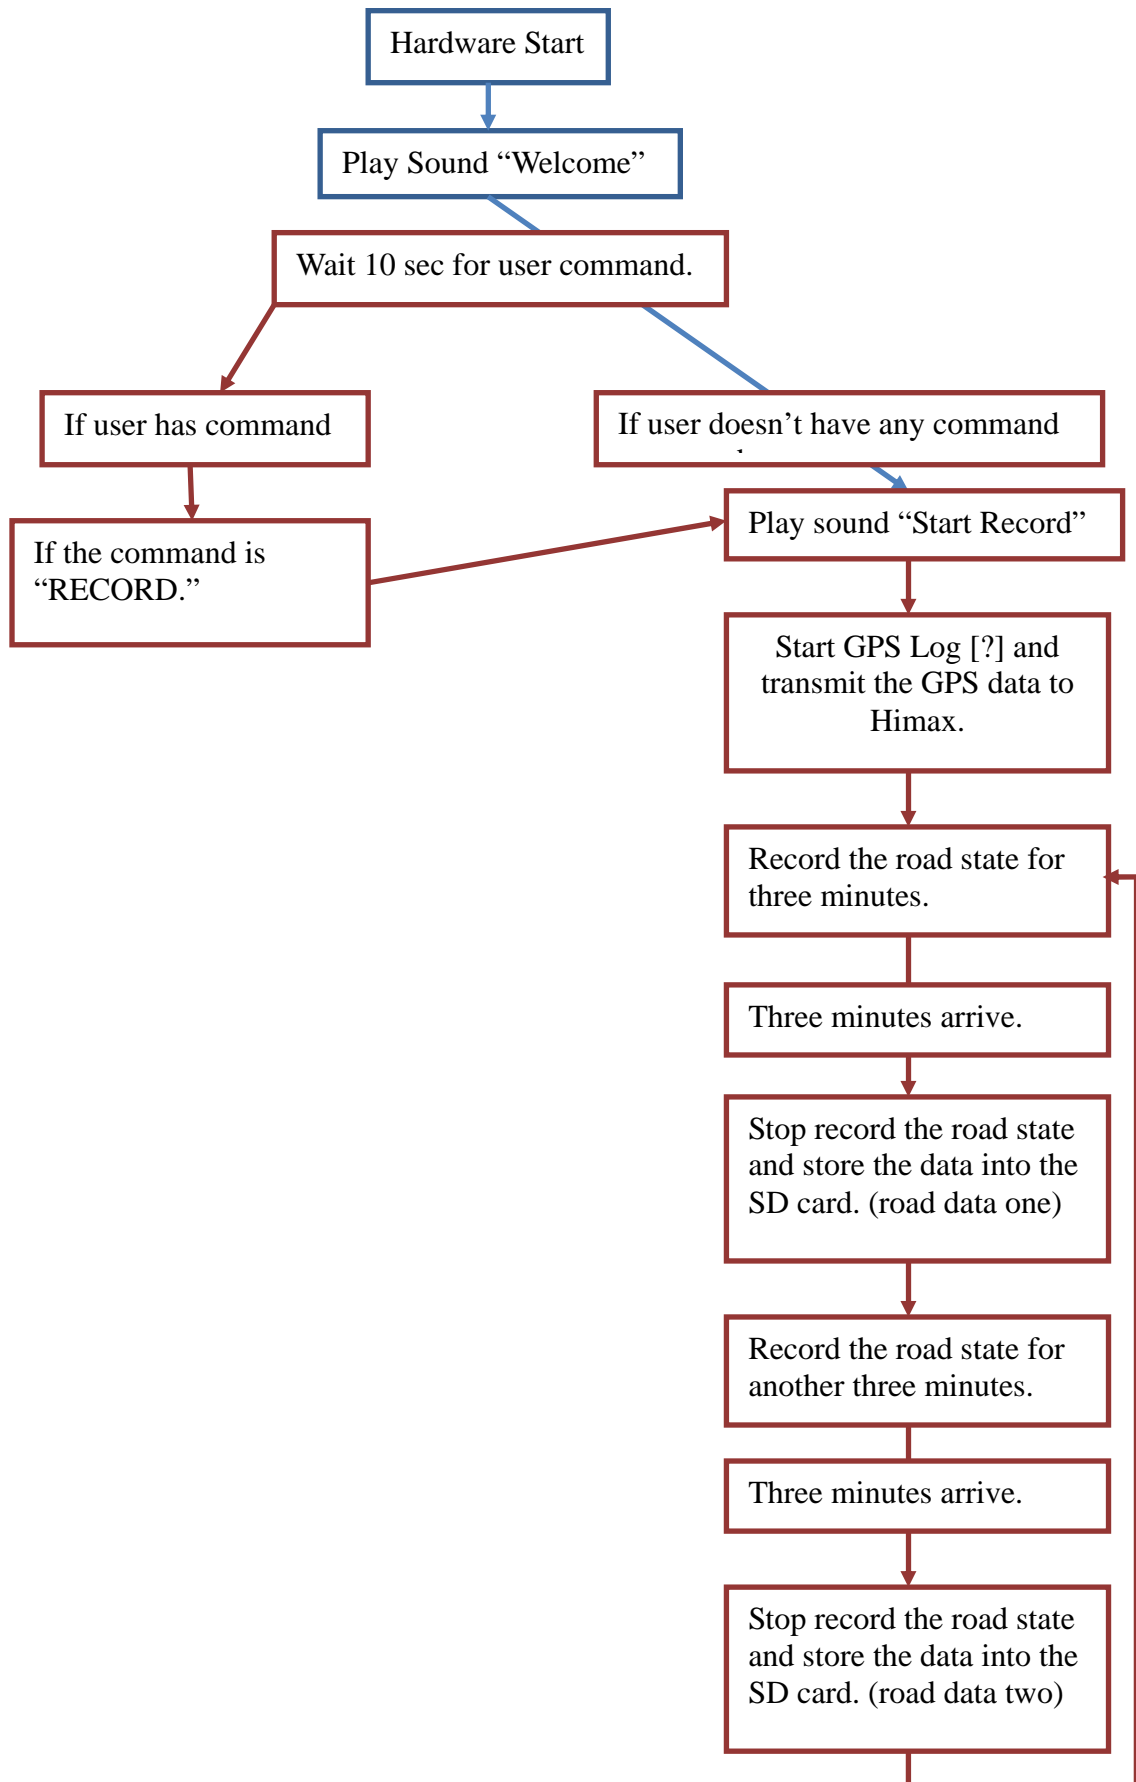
Hardware Start

Play Sound “Welcome”

Wait 10 sec for user command.

If user has command

If user doesn’t have any command

If the command is “RECORD.”

Play sound “Start Record”

Start GPS Log [?] and transmit the GPS data to Himax.

Record the road state for three minutes.

Three minutes arrive.

Stop record the road state and store the data into the SD card. (road data one)

Record the road state for another three minutes.

Three minutes arrive.

Stop record the road state and store the data into the SD card. (road data two)